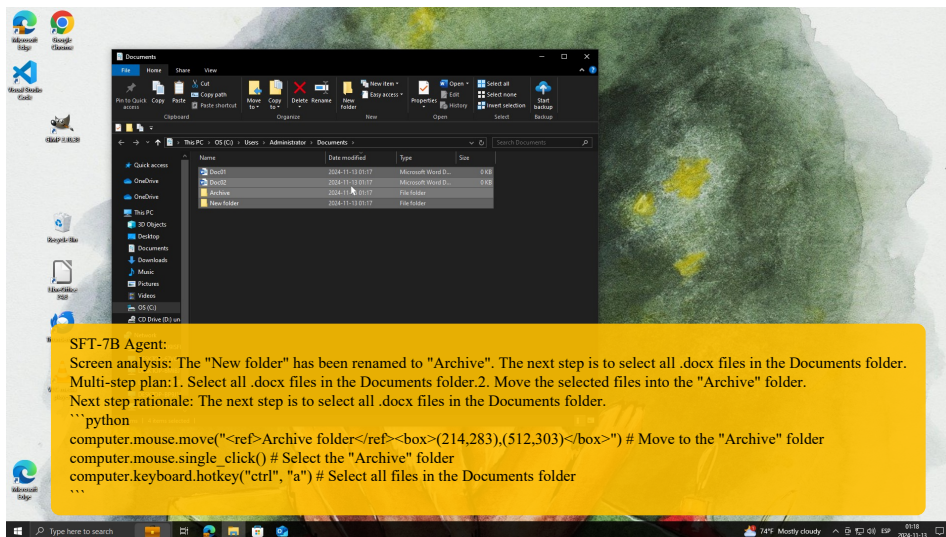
Microsoft Edge
Google Chrome
Visual Studio Code
GIMP 2.10.38
Recycle Bin
LibreOffice 24.8
Microsoft Edge

Documents
File Home Share View
Pin to Quick access Copy Paste
Cut
Copy path
Paste shortcut
Clipboard
Move to Copy to Delete Rename
Organize
New folder
New item
Easy access
New
Properties
Open
Edit
History
Open
Select all
Select none
Invert selection
Select
Start backup
Backup
This PC › OS (C:) › Users › Administrator › Documents ›
Search Documents
Quick access
OneDrive
OneDrive
This PC
3D Objects
Desktop
Documents
Downloads
Music
Pictures
Videos
OS (C:)
CD Drive (D:) un

| Name | Date modified | Type | Size |
|---|---|---|---|
| Doc01 | 2024-11-13 01:17 | Microsoft Word D... | 0 KB |
| Doc02 | 2024-11-13 01:17 | Microsoft Word D... | 0 KB |
| Archive | 2024-11-13 01:17 | File folder | |
| New folder | 2024-11-13 01:17 | File folder | |

SFT-7B Agent:
Screen analysis: The "New folder" has been renamed to "Archive". The next step is to select all .docx files in the Documents folder.
Multi-step plan:1. Select all .docx files in the Documents folder.2. Move the selected files into the "Archive" folder.
Next step rationale: The next step is to select all .docx files in the Documents folder.
```python
computer.mouse.move("<ref>Archive folder</ref><box>(214,283),(512,303)</box>") # Move to the "Archive" folder
computer.mouse.single_click() # Select the "Archive" folder
computer.keyboard.hotkey("ctrl", "a") # Select all files in the Documents folder
```

Type here to search
74°F Mostly cloudy ESP 01:18 2024-11-13